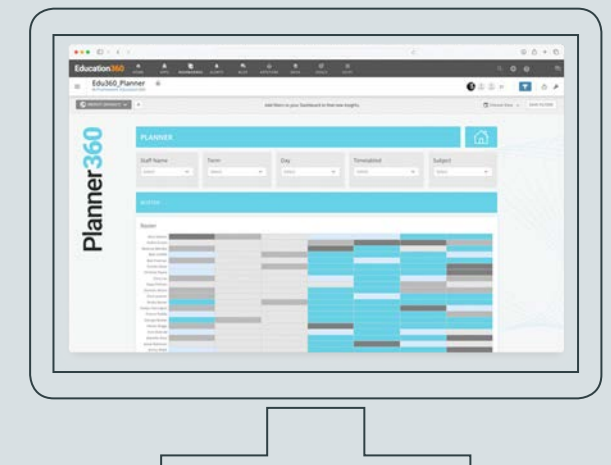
Education360

Edu360_Planner

Add filters to your Dashboard to find new insights.

Planner360

PLANNER

Staff Name

Term

Day

Timetabled

Subject

Select

Select

Select

Select

Select

ROSTER

Roster